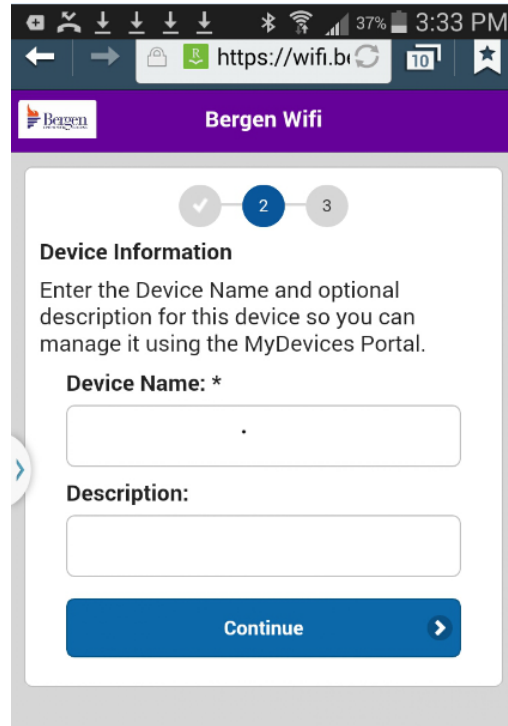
37% 3:33 PM

https://wifi.b

10

Bergen

Bergen Wifi

2

3

Device Information

Enter the Device Name and optional description for this device so you can manage it using the MyDevices Portal.

Device Name: *

Description:

Continue